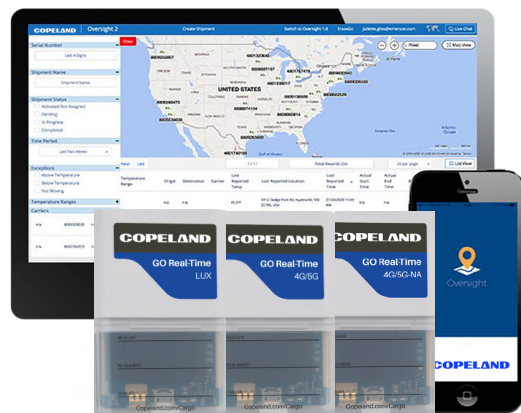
COPELAND | Oversight 2 | Create Shipment | Switch to Oversight 1.6 | TrackGo | juliette.giles@emerson.com | Live Chat

Serial Number
Last 4 Digits
Shipment Name
Shipment Name
Shipment Status
Activated Not Assigned
Pending
In Progress
Completed
Time Period
Last Two Weeks
Exceptions
Above Temperature
Below Temperature
Not Moving
Temperature Ranges
Carriers

Road
Map View
UNITED STATES
MEXICO

Next | Last | Total Records 256 | 25 per page | List View

Temperature Range | Origin | Destination | Carrier | Last Reported Temp | Last Reported Location | Last Reported Time | Actual Start Time | Actual End Time

COPELAND
GO Real-Time
LUX
Copeland.com/Cargo

COPELAND
GO Real-Time
4G/5G
Copeland.com/Cargo

COPELAND
GO Real-Time
4G/5G-NA
Copeland.com/Cargo

Oversight
COPELAND